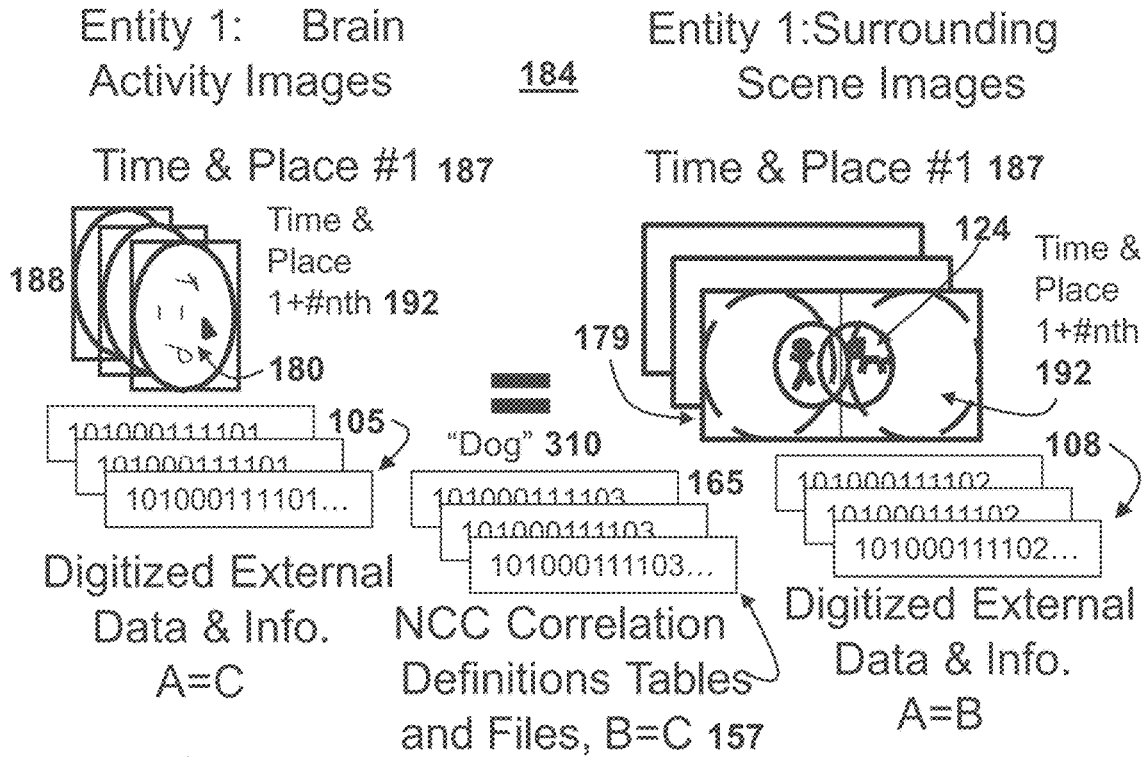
Entity 1: Brain Activity Images

184

Entity 1:Surrounding Scene Images

Time & Place #1 187

Time & Place #1 187

188

Time & Place 1+#nth 192

180

124

Time & Place 1+#nth 192

179

105

101000111101
101000111101
101000111101...

"Dog" 310

165

101000111103
101000111103
101000111103...

108

101000111102
101000111102
101000111102...

Digitized External Data & Info. A=C

NCC Correlation Definitions Tables and Files, B=C 157

Digitized External Data & Info. A=B